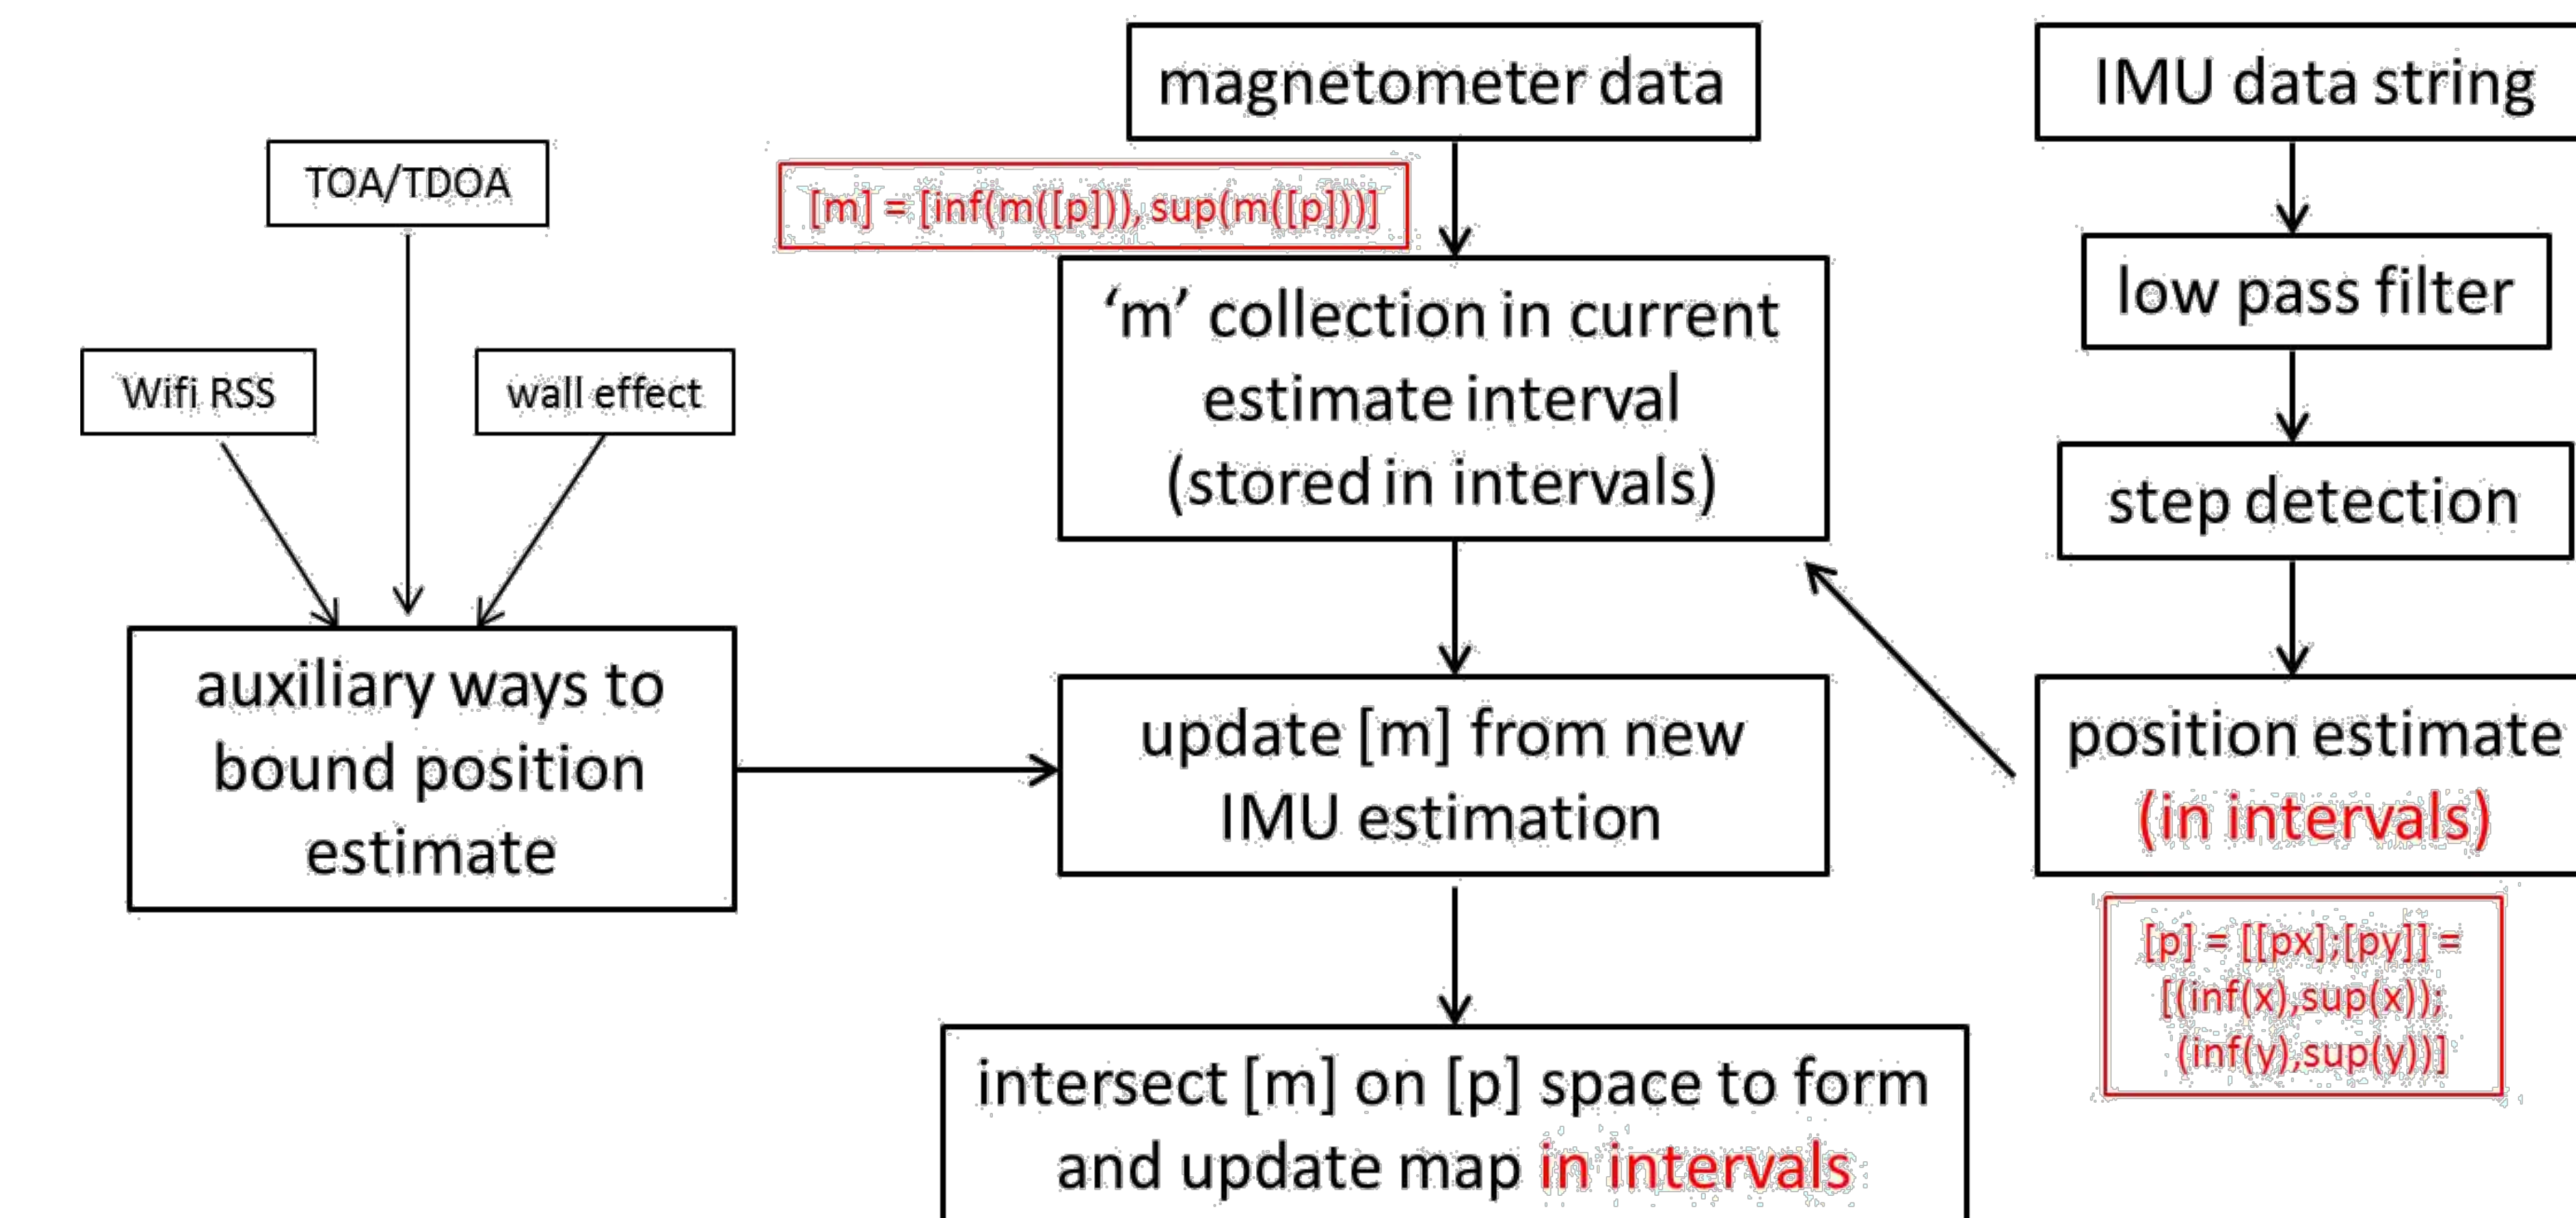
magnetometer data

IMU data string

TOA/TDOA

[m] = [inf(m([p])), sup(m([p]))]

low pass filter

'm' collection in current estimate interval (stored in intervals)

Wifi RSS

wall effect

step detection

auxiliary ways to bound position estimate

update [m] from new IMU estimation

position estimate (in intervals)

[p] = [[px];[py]] = [(inf(x),sup(x)); (inf(y),sup(y))]

intersect [m] on [p] space to form and update map in intervals